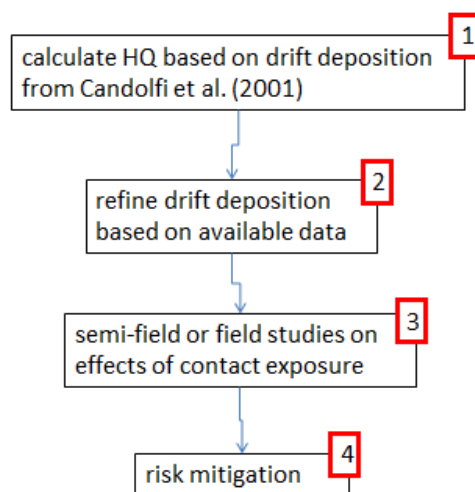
1
calculate HQ based on drift deposition from Candolfi et al. (2001)

2
refine drift deposition based on available data

3
semi-field or field studies on effects of contact exposure

4
risk mitigation